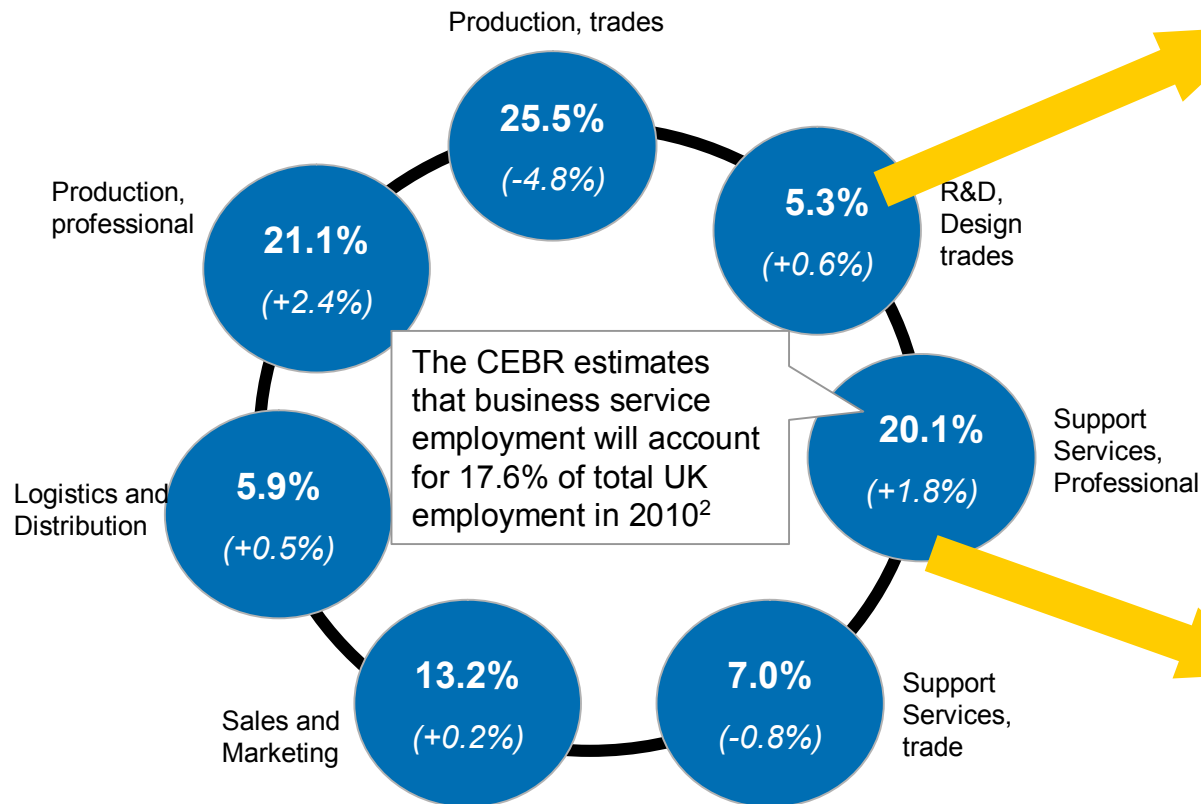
Production, trades

25.5%
(-4.8%)

5.3%
(+0.6%)

R&D, Design trades

Production, professional

21.1%
(+2.4%)

The CEBR estimates that business service employment will account for 17.6% of total UK employment in 2010$^2$

20.1%
(+1.8%)

Support Services, Professional

Logistics and Distribution

5.9%
(+0.5%)

Sales and Marketing

13.2%
(+0.2%)

7.0%
(-0.8%)

Support Services, trade